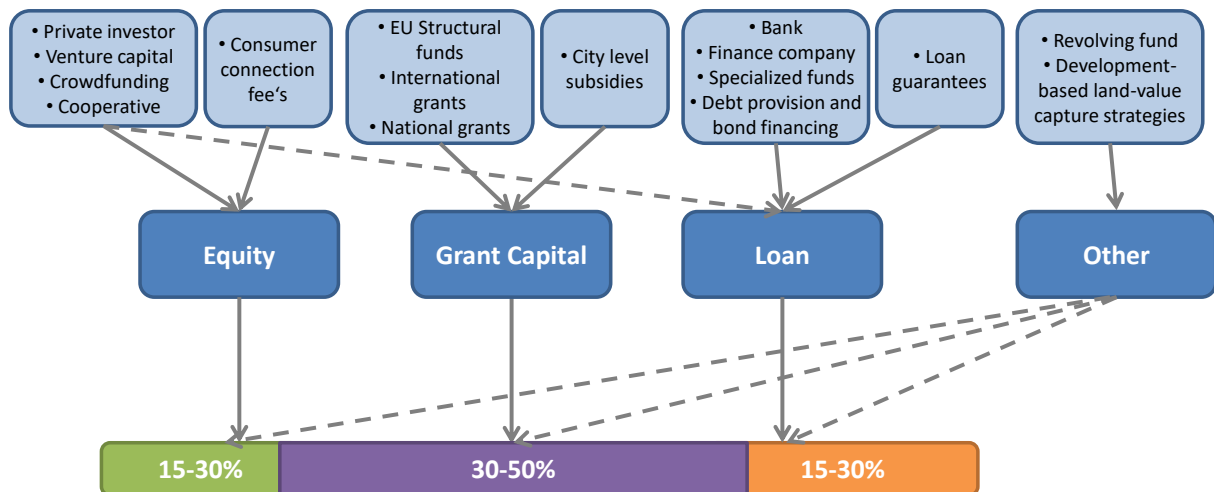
• Private investor
• Venture capital
• Crowdfunding
• Cooperative

• Consumer connection fee‘s

• EU Structural funds
• International grants
• National grants

• City level subsidies

• Bank
• Finance company
• Specialized funds
• Debt provision and bond financing

• Loan guarantees

• Revolving fund
• Development-based land-value capture strategies

Equity

Grant Capital

Loan

Other

15-30%

30-50%

15-30%